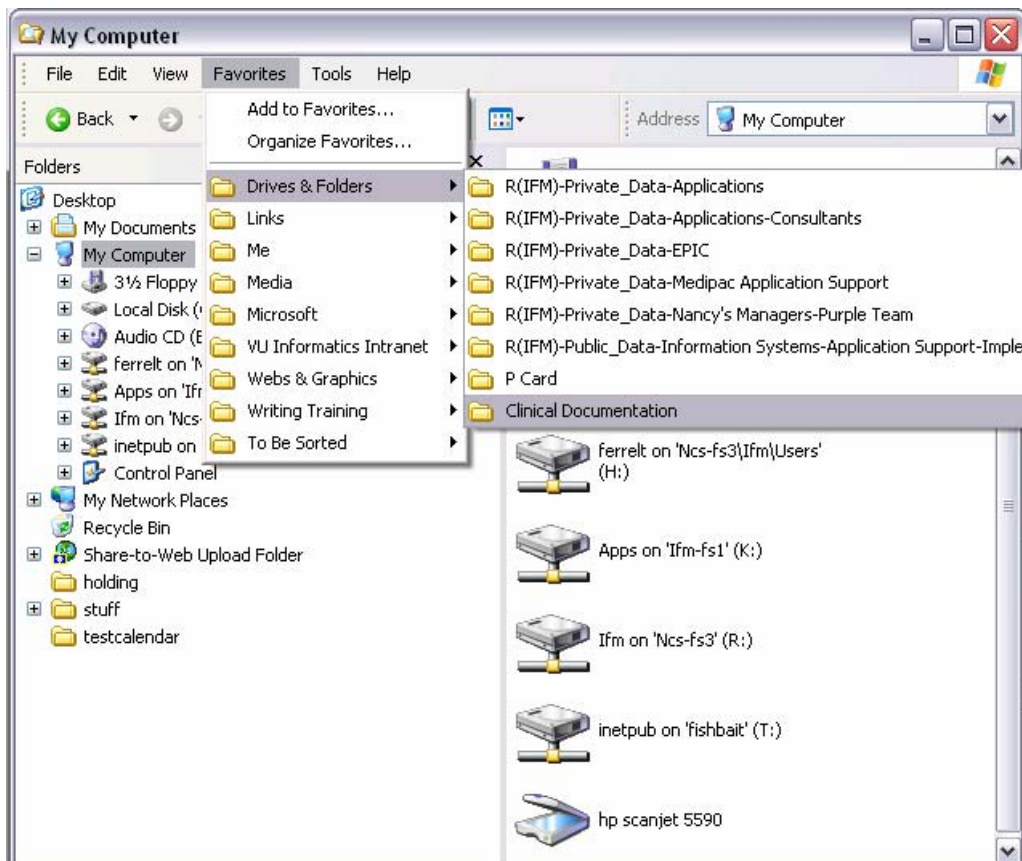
My Computer

File Edit View Favorites Tools Help

Back

Address My Computer

Add to Favorites...
Organize Favorites...

Folders

Desktop
My Documents
My Computer
3½ Floppy
Local Disk (
Audio CD (E
ferrelt on 'N
Apps on 'Ifr
Ifm on 'Ncs-
inetpub on
Control Panel
My Network Places
Recycle Bin
Share-to-Web Upload Folder
holding
stuff
testcalendar

Drives & Folders
Links
Me
Media
Microsoft
VU Informatics Intranet
Webs & Graphics
Writing Training
To Be Sorted

R(IFM)-Private_Data-Applications
R(IFM)-Private_Data-Applications-Consultants
R(IFM)-Private_Data-EPIC
R(IFM)-Private_Data-Medipac Application Support
R(IFM)-Private_Data-Nancy's Managers-Purple Team
R(IFM)-Public_Data-Information Systems-Application Support-Imple
P Card
Clinical Documentation

ferrelt on 'Ncs-fs3\Ifm\Users' (H:)

Apps on 'Ifm-fs1' (K:)

Ifm on 'Ncs-fs3' (R:)

inetpub on 'fishbait' (T:)

hp scanjet 5590